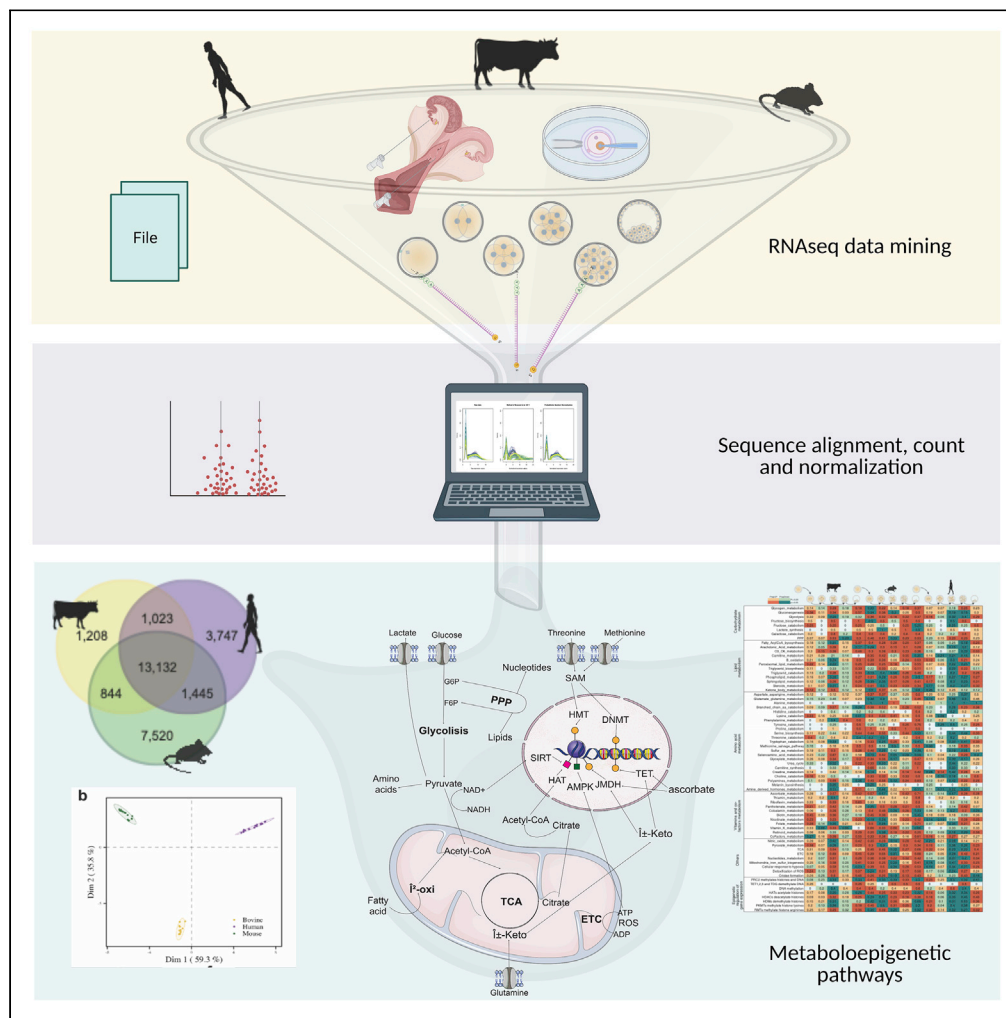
File

RNAseq data mining

Sequence alignment, count and normalization

1,208
1,023
3,747
13,132
844
1,445
7,520

b

Dim 2 ( 35.8 %)

Dim 1 ( 59.3 %)

Bovine
Human
Mouse

Lactate
Glucose
G6P
F6P
PPP
Nucleotides
Glycolisis
Lipids
Threonine
Methionine
SAM
HMT
DNMT
SIRT
HAT
AMPK
JMDH
TET
ascorbate
Amino acids
Pyruvate
NAD+
NADH
Acetyl-CoA
Citrate
Î±-Keto
Acetyl-CoA
Î²-oxi
Fatty acid
TCA
Citrate
ETC
ATP
ROS
ADP
Î±-Keto
Glutamine

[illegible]

Metaboloepigenetic pathways